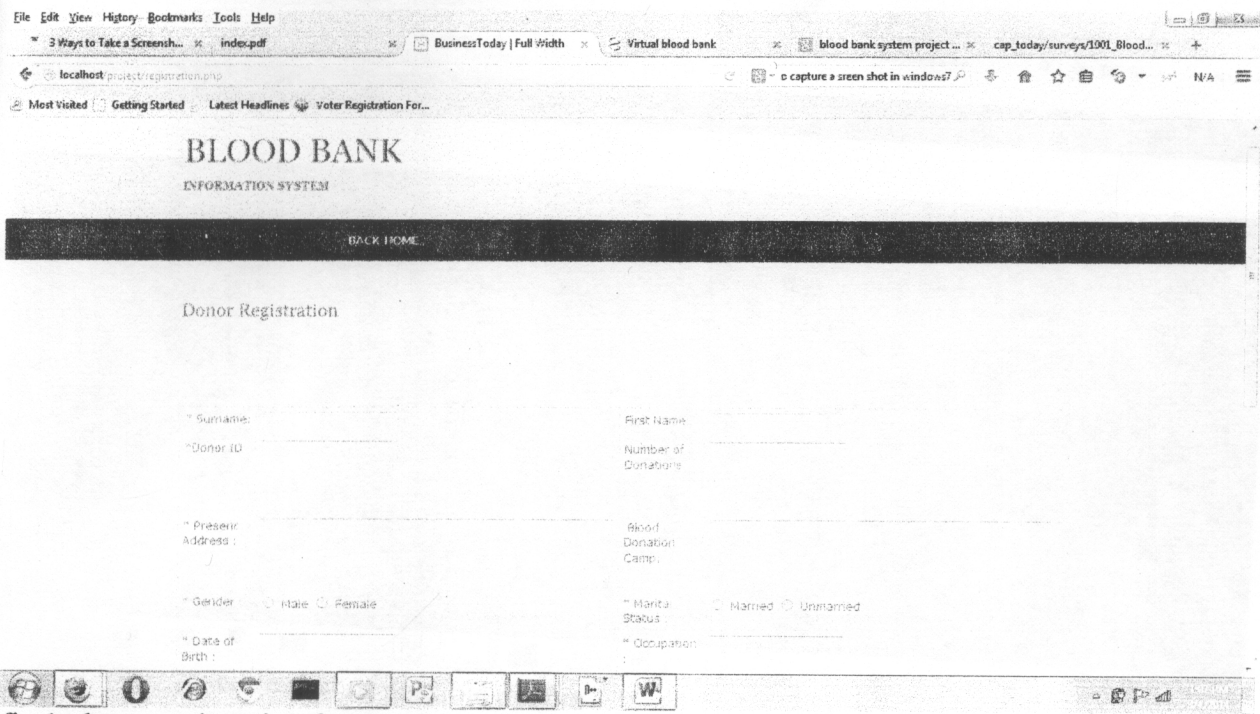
File Edit View History Bookmarks Tools Help

3 Ways to Take a Screensh... × index.pdf × BusinessToday | Full Width × Virtual blood bank × blood bank system project ... × cap_today/surveys/1001_Blood... × +

localhost/project/registration.php

o capture a sreen shot in windows7

N/A

Most Visited Getting Started Latest Headlines Voter Registration For...

BLOOD BANK

INFORMATION SYSTEM

BACK HOME

Donor Registration

* Surname:

First Name

*Donor ID

Number of Donations

* Present Address :

Blood Donation Camp.

* Gender : Male Female

* Marital Status : Married Unmarried

* Date of Birth :

* Occupation :